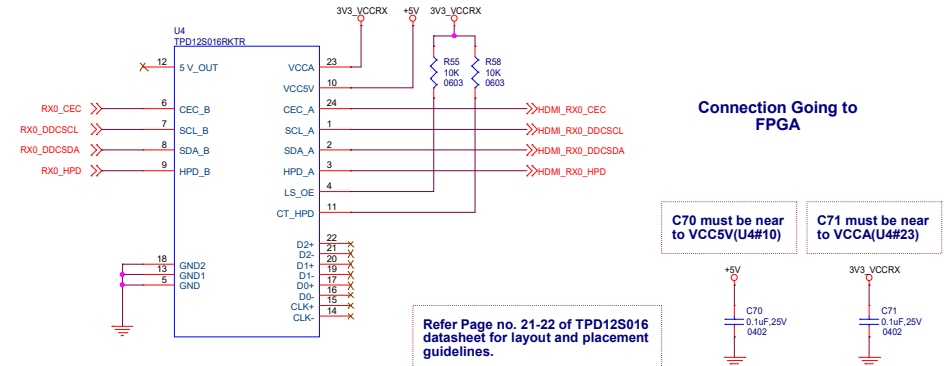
3V3_VCCRX
+5V
3V3_VCCRX

U4
TPD12S016RKTR

12 5 V_OUT
6 CEC_B
7 SCL_B
8 SDA_B
9 HPD_B

RX0_CEC
RX0_DDCSCL
RX0_DDCSDA
RX0_HPD

VCCA 23
VCC5V 10
CEC_A 24
SCL_A 1
SDA_A 2
HPD_A 3
LS_OE 4
CT_HPD 11

R55
10K
0603

R58
10K
0603

HDMI_RX0_CEC
HDMI_RX0_DDCSCL
HDMI_RX0_DDCSDA
HDMI_RX0_HPD

Connection Going to FPGA

18 GND2
13 GND1
5 GND

D2+ 22
D2- 21
D1+ 20
D1- 19
D0+ 17
D0- 16
CLK+ 15
CLK- 14

C70 must be near to VCC5V(U4#10)

C71 must be near to VCCA(U4#23)

+5V
C70
0.1uF,25V
0402

3V3_VCCRX
C71
0.1uF,25V
0402

Refer Page no. 21-22 of TPD12S016 datasheet for layout and placement guidelines.